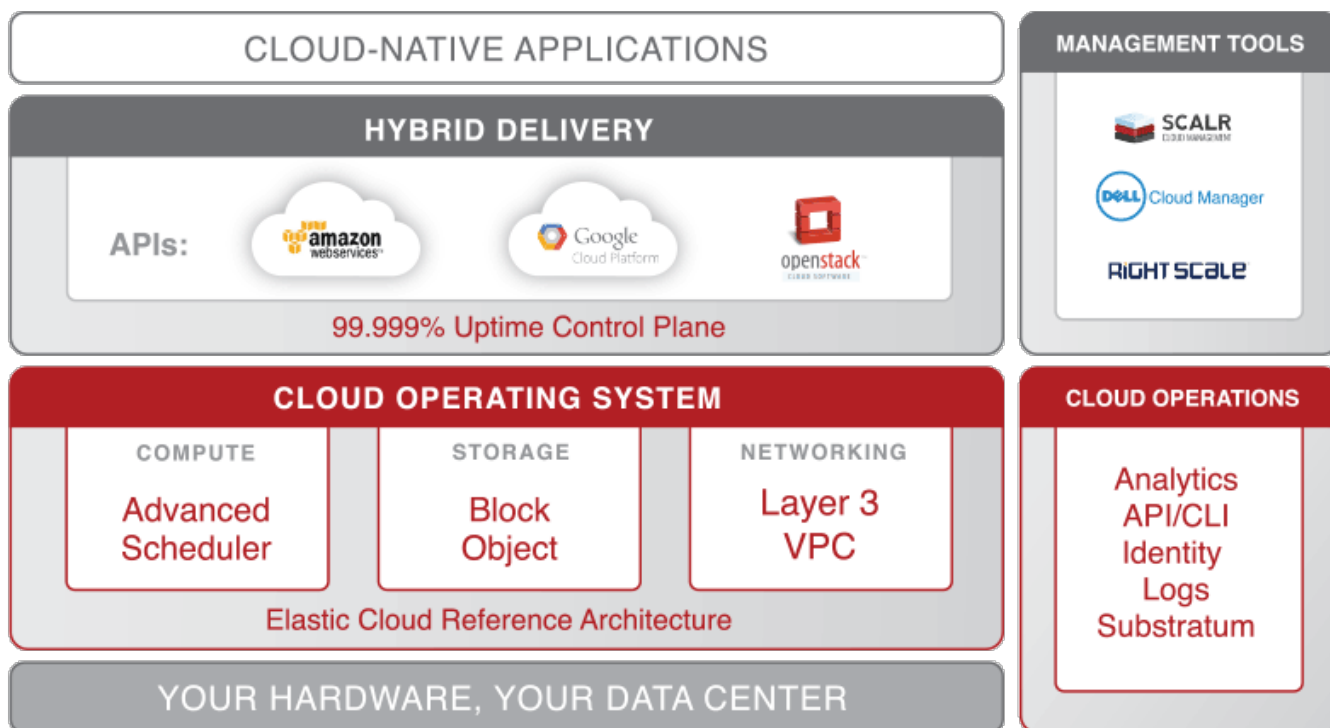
CLOUD-NATIVE APPLICATIONS

HYBRID DELIVERY

APIs:

amazon webservices

Google Cloud Platform

openstack CLOUD SOFTWARE

99.999% Uptime Control Plane

CLOUD OPERATING SYSTEM

COMPUTE

Advanced Scheduler

STORAGE

Block Object

NETWORKING

Layer 3 VPC

Elastic Cloud Reference Architecture

YOUR HARDWARE, YOUR DATA CENTER

MANAGEMENT TOOLS

SCALR CLOUD MANAGEMENT

DELL Cloud Manager

RIGHT SCALE

CLOUD OPERATIONS

Analytics
API/CLI
Identity
Logs
Substratum